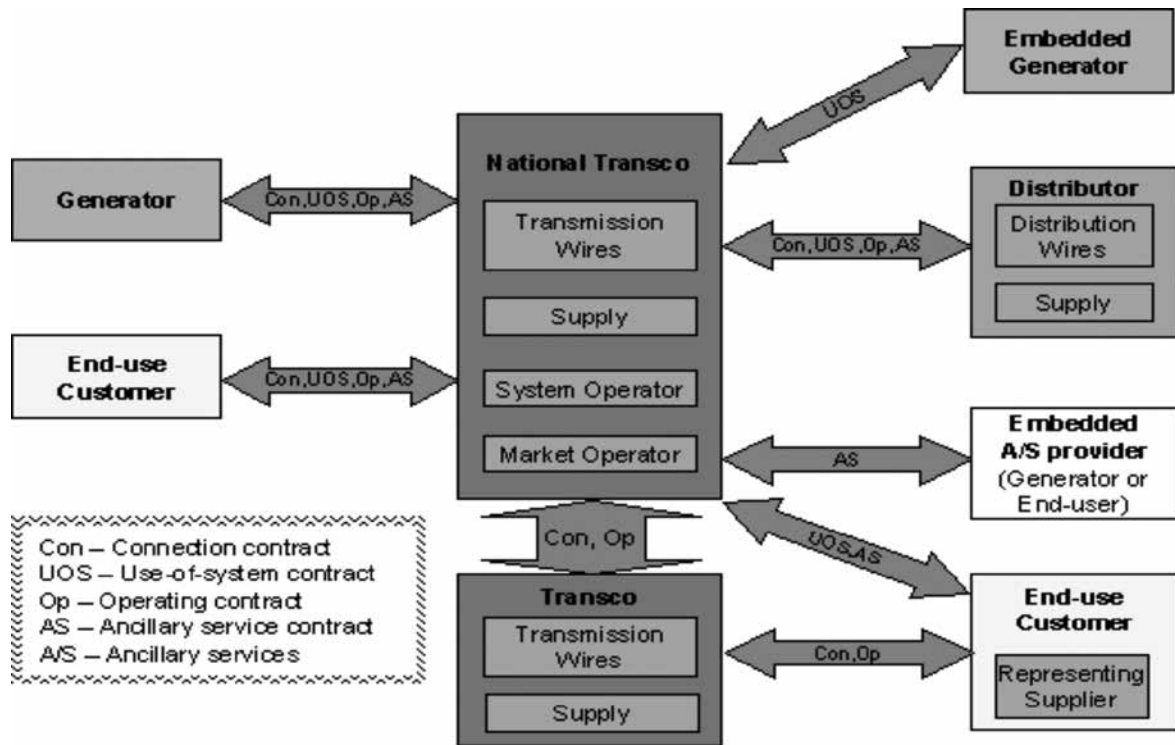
Embedded Generator

UOS

National Transco

Transmission Wires

Supply

System Operator

Market Operator

Generator

Con,UOS,Op,AS

Distributor

Distribution Wires

Supply

Con,UOS,Op,AS

End-use Customer

Con,UOS,Op,AS

Embedded A/S provider (Generator or End-user)

AS

Con – Connection contract
UOS – Use-of-system contract
Op – Operating contract
AS – Ancillary service contract
A/S – Ancillary services

Con, Op

UOS,AS

Transco

Transmission Wires

Supply

End-use Customer

Con,Op

Representing Supplier